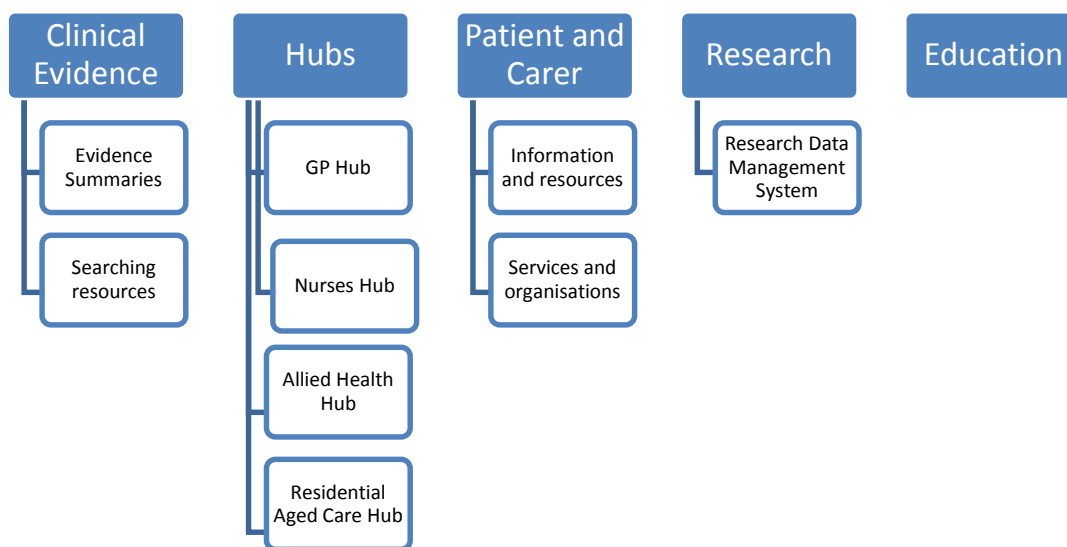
Clinical Evidence

Evidence Summaries

Searching resources

Hubs

GP Hub

Nurses Hub

Allied Health Hub

Residential Aged Care Hub

Patient and Carer

Information and resources

Services and organisations

Research

Research Data Management System

Education